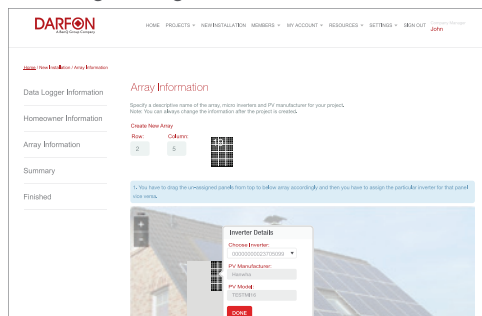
DARFON
A BenQ Group Company

HOME PROJECTS ▾ NEW INSTALLATION MEMBERS ▾ MY ACCOUNT ▾ RESOURCES ▾ SETTINGS ▾ SIGN OUT

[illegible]
John

Home / New Installation / Array Information

Data Logger Information

Homeowner Information

Array Information

Summary

Finished

Array Information

Specify a descriptive name of the array, micro inverters and PV manufacturer for your project.
Note: You can always change the information after the project is created.

Create New Array

Row:
2

Column:
5

1. You have to drag the un-assigned panels from top to below array accordingly and then you have to assign the particular inverter for that panel vice versa.

+
−

Inverter Details

Choose Inverter:
000000000237080000 ▾

PV Manufacturer:
Hanwha

PV Model:
TC375M10

DONE